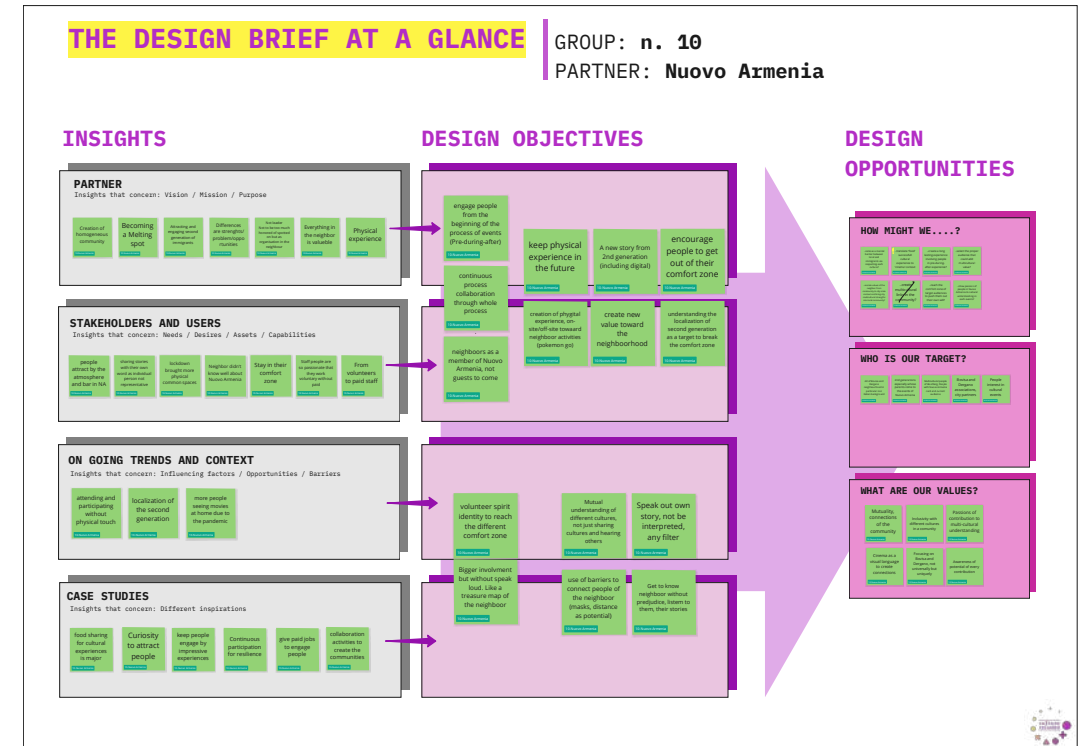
THE DESIGN BRIEF AT A GLANCE

GROUP: n. 10
PARTNER: Nuovo Armenia

INSIGHTS

PARTNER
Insights that concern: Vision / Mission / Purpose

Creation of homogeneous community

Becoming a Melting spot

Attracting and engaging second generation of immigrants

Differences are strengths/ problem/opportunities

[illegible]

Everything in the neighbor is valuable

Physical experience

STAKEHOLDERS AND USERS
Insights that concern: Needs / Desires / Assets / Capabilities

people attract by the atmosphere and bar in NA

sharing stories with their own word as individual person not representative

lockdown brought more physical common spaces

Neighbor didn't know well about Nuovo Armenia

Stay in their comfort zone

Staff people are so passionate that they work voluntary without paid

From volunteers to paid staff

ON GOING TRENDS AND CONTEXT
Insights that concern: Influencing factors / Opportunities / Barriers

attending and participating without physical touch

localization of the second generation

more people seeing movies at home due to the pandemic

CASE STUDIES
Insights that concern: Different inspirations

food sharing for cultural experiences is major

Curiosity to attract people

keep people engage by impressive experiences

Continuous participation for resilience

give paid jobs to engage people

collaboration activities to create the communities

DESIGN OBJECTIVES

engage people from the beginning of the process of events (Pre-during-after)

keep physical experience in the future

A new story from 2nd generation (including digital)

encourage people to get out of their comfort zone

continuous process collaboration through whole process

creation of phygital experience, on site/off-site toward neighbor activities (pokemon go)

create new value toward the neighborhood

understanding the localization of second generation as a target to break the comfort zone

neighbors as a member of Nuovo Armenia, not guests to come

volunteer spirit identity to reach the different comfort zone

Mutual understanding of different cultures, not just sharing cultures and hearing others

Speak out own story, not be interpreted, any filter

Bigger involvment but without speak loud. Like a treasure map of the neighbor

use of barriers to connect people of the neighbor (masks, distance as potential)

Get to know neighbor without prejudice, listen to them, their stories

DESIGN OPPORTUNITIES

HOW MIGHT WE....?

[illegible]

WHO IS OUR TARGET?

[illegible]

Shops and Dergano associations, city partners

People interest in cultural events

WHAT ARE OUR VALUES?

Mutuality, connections of the community

Inclusivity with different cultures in a community

Passions of contribution to multi-cultural understanding

Cinema as a visual language to create connections

Focusing on Bovisa and Dergano, not universally but uniquely

Awareness of potential of every contribution